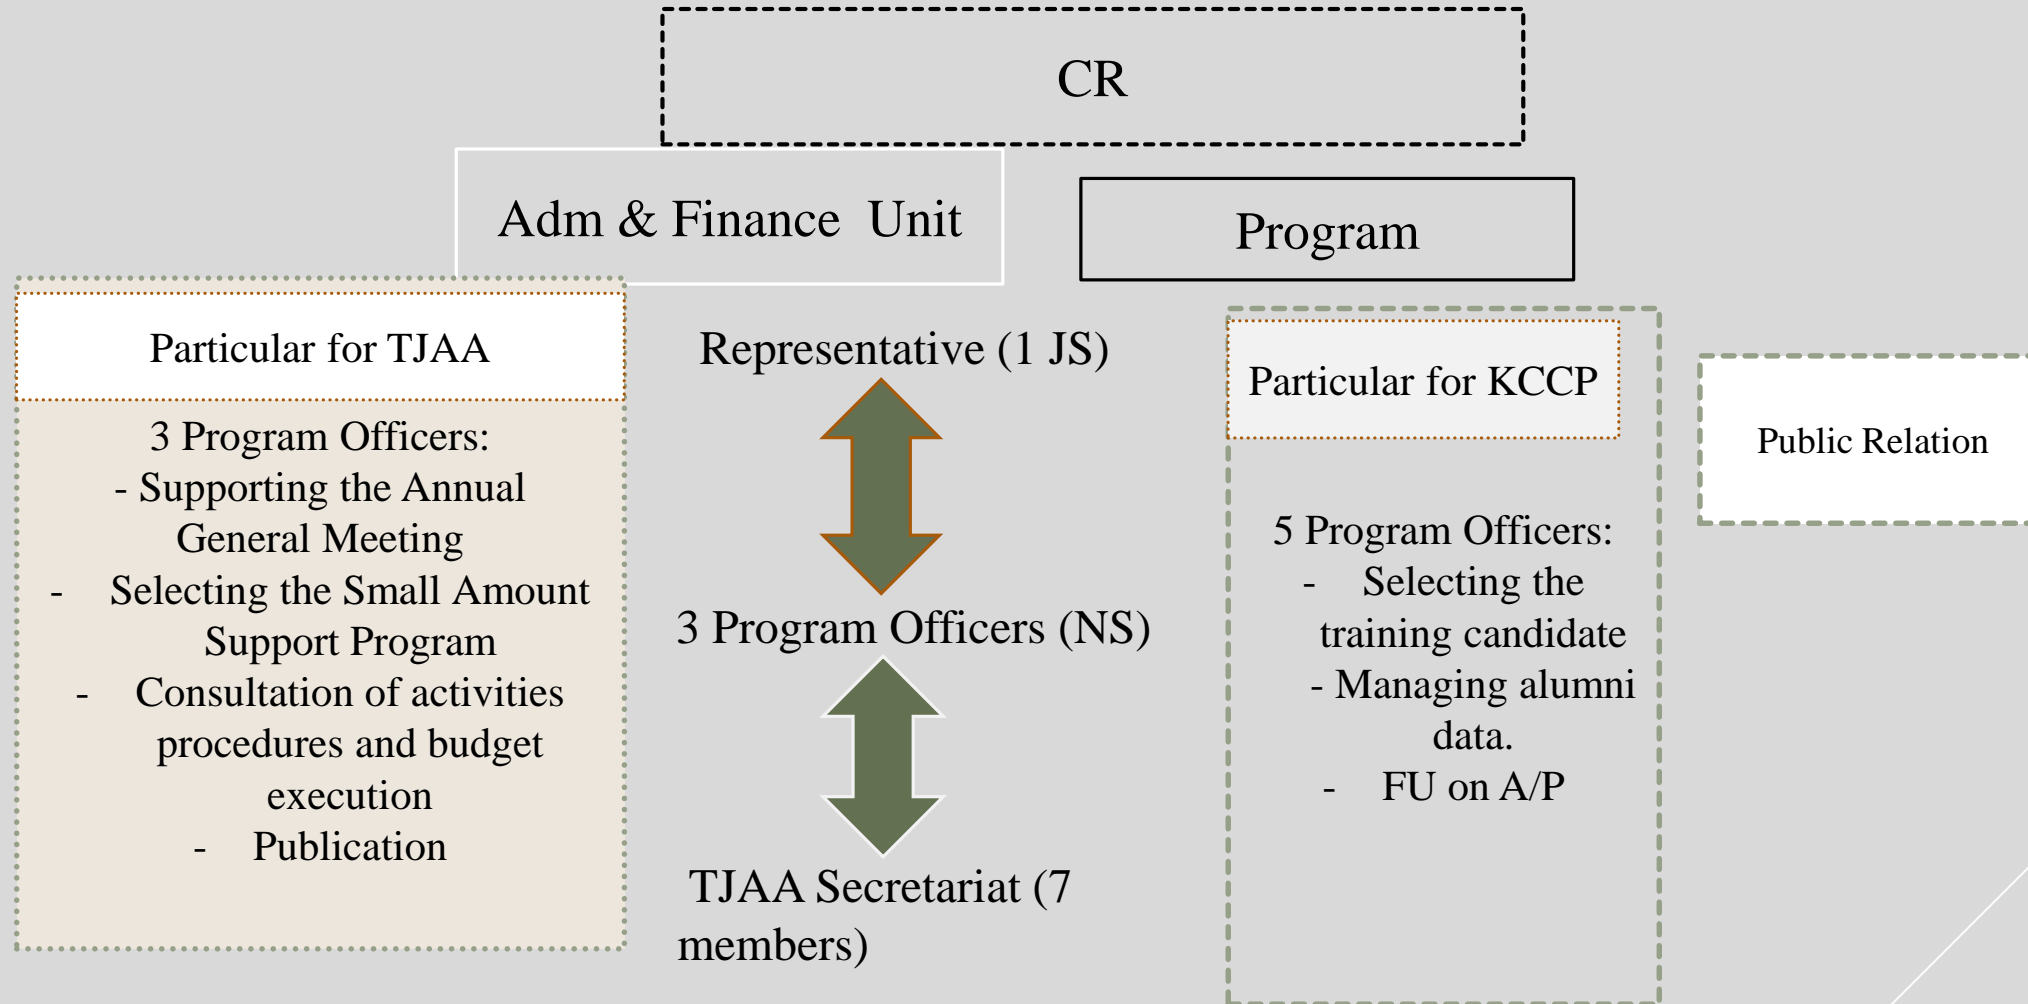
CR

Adm & Finance Unit

Program

Particular for TJAA

3 Program Officers:
- Supporting the Annual General Meeting
- Selecting the Small Amount Support Program
- Consultation of activities procedures and budget execution
- Publication

Representative (1 JS)

3 Program Officers (NS)

TJAA Secretariat (7 members)

Particular for KCCP

5 Program Officers:
- Selecting the training candidate
- Managing alumni data.
- FU on A/P

Public Relation